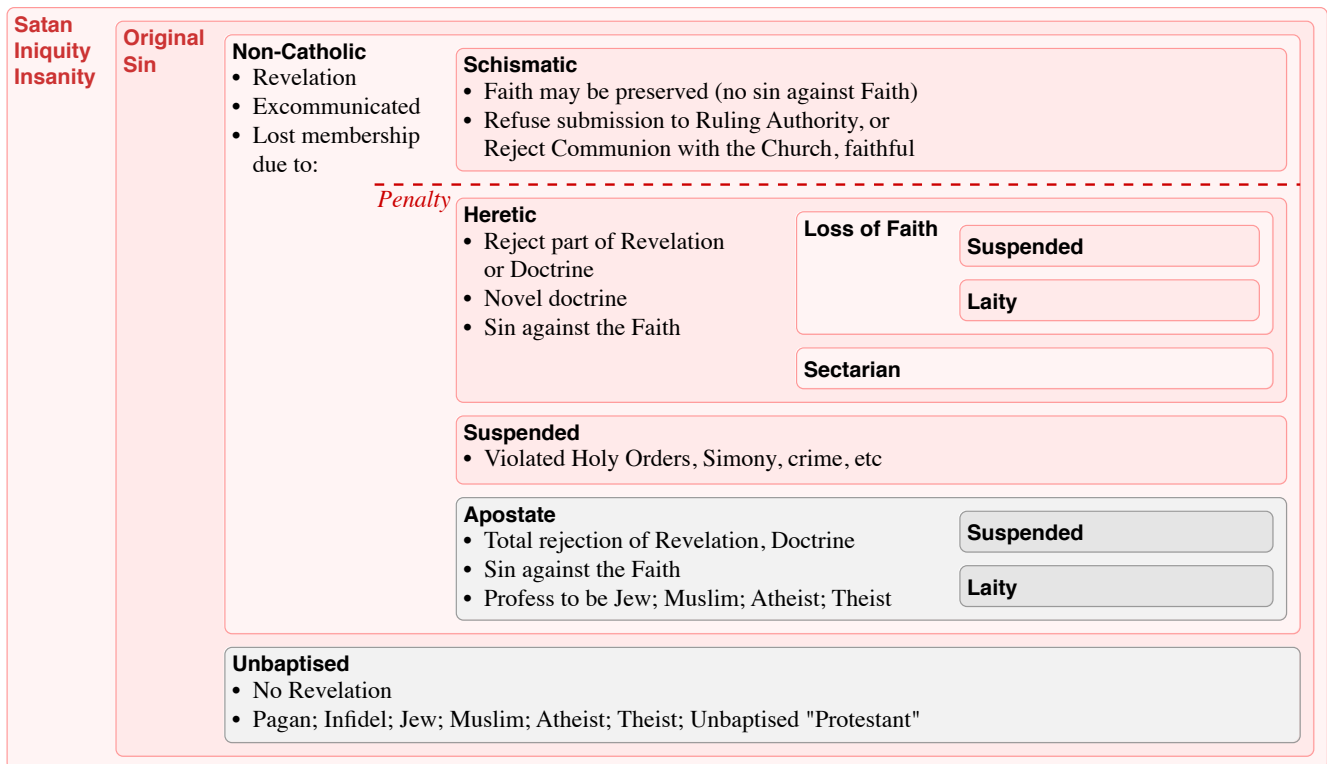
Satan
Iniquity
Insanity

Original Sin

Non-Catholic
• Revelation
• Excommunicated
• Lost membership due to:

Schismatic
• Faith may be preserved (no sin against Faith)
• Refuse submission to Ruling Authority, or Reject Communion with the Church, faithful

Penalty

Heretic
• Reject part of Revelation or Doctrine
• Novel doctrine
• Sin against the Faith

Loss of Faith

Suspended

Laity

Sectarian

Suspended
• Violated Holy Orders, Simony, crime, etc

Apostate
• Total rejection of Revelation, Doctrine
• Sin against the Faith
• Profess to be Jew; Muslim; Atheist; Theist

Suspended

Laity

Unbaptised
• No Revelation
• Pagan; Infidel; Jew; Muslim; Atheist; Theist; Unbaptised "Protestant"